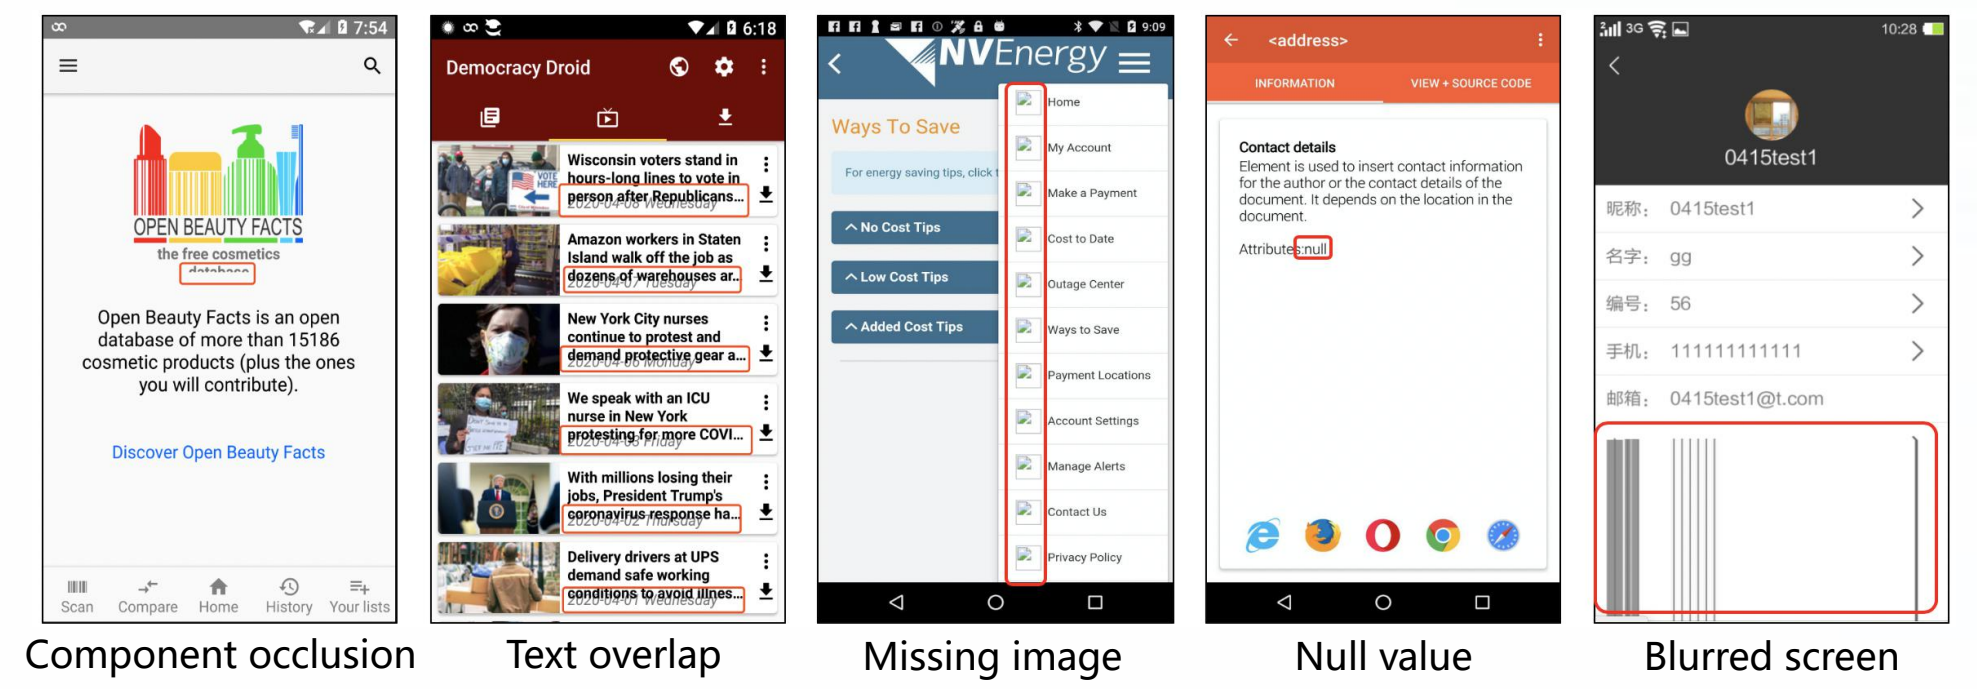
7:54

OPEN BEAUTY FACTS
the free cosmetics
database

Open Beauty Facts is an open database of more than 15186 cosmetic products (plus the ones you will contribute).

Discover Open Beauty Facts

Scan Compare Home History Your lists

Component occlusion

6:18
Democracy Droid

Wisconsin voters stand in hours-long lines to vote in person after Republicans...
2020-04-08 Wednesday

Amazon workers in Staten Island walk off the job as dozens of warehouses ar...
2020-04-07 Tuesday

New York City nurses continue to protest and demand protective gear a...
2020-04-06 Monday

We speak with an ICU nurse in New York protesting for more COVI...
2020-04-03 Friday

With millions losing their jobs, President Trump's coronavirus response ha...
2020-04-02 Thursday

Delivery drivers at UPS demand safe working conditions to avoid illnes...
2020-04-01 Wednesday

Text overlap

9:09
NVEnergy

Ways To Save
For energy saving tips, click t
^ No Cost Tips
^ Low Cost Tips
^ Added Cost Tips

Home
My Account
Make a Payment
Cost to Date
Outage Center
Ways to Save
Payment Locations
Account Settings
Manage Alerts
Contact Us
Privacy Policy

Missing image

<address>
INFORMATION
VIEW + SOURCE CODE

Contact details
Element is used to insert contact information for the author or the contact details of the document. It depends on the location in the document.

Attributes:null

Null value

3G 10:28
0415test1
昵称: 0415test1
名字: gg
编号: 56
手机: 11111111111
邮箱: 0415test1@t.com

Blurred screen